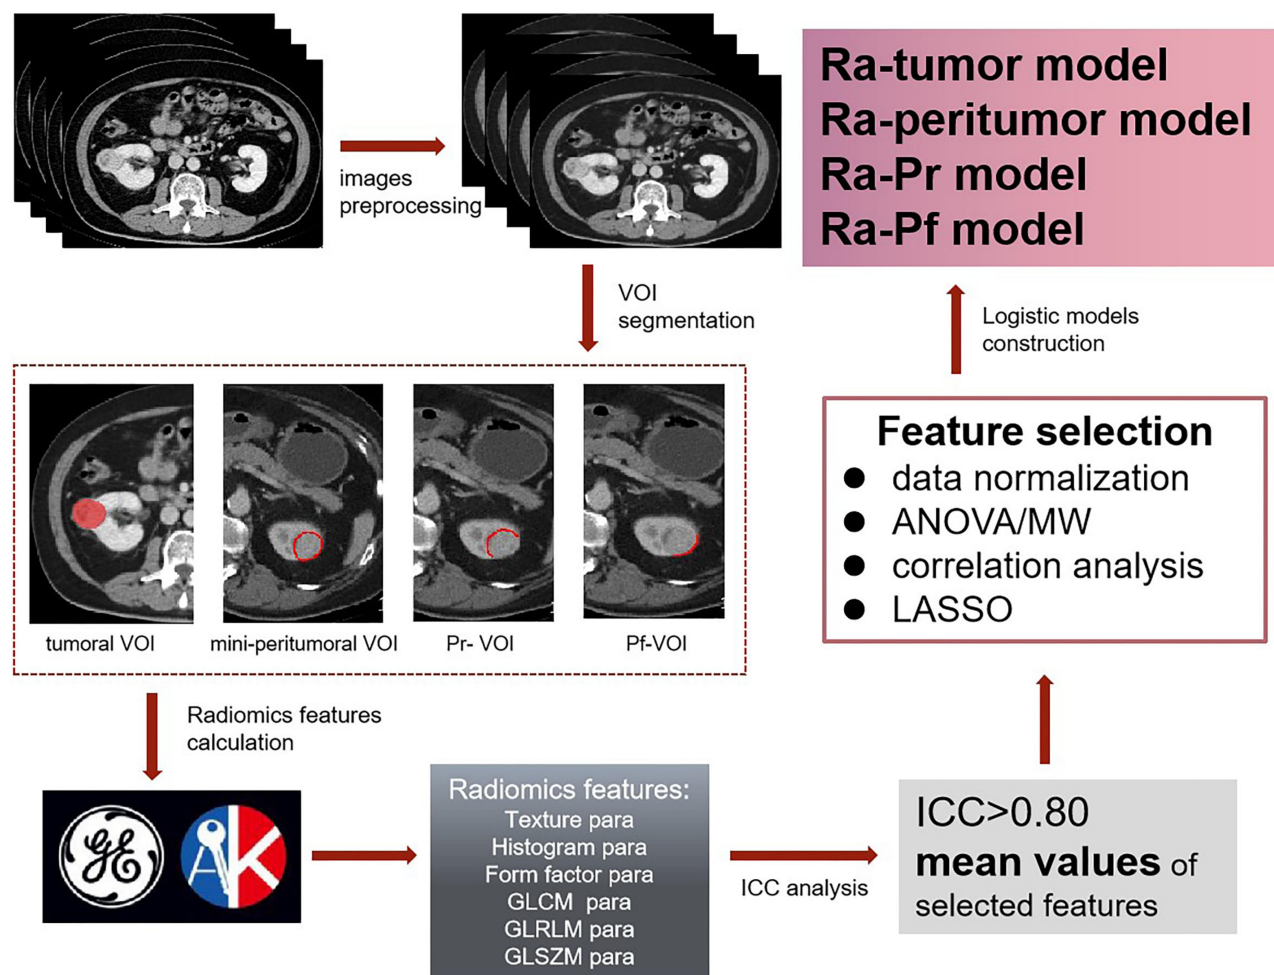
images preprocessing

Ra-tumor model
Ra-peritumor model
Ra-Pr model
Ra-Pf model

VOI segmentation

Logistic models construction

tumoral VOI
mini-peritumoral VOI
Pr- VOI
Pf-VOI

Feature selection
- data normalization
- ANOVA/MW
- correlation analysis
- LASSO

Radiomics features calculation

GE
AK

Radiomics features:
Texture para
Histogram para
Form factor para
GLCM para
GLRLM para
GLSZM para

ICC analysis

ICC>0.80
**mean values** of selected features